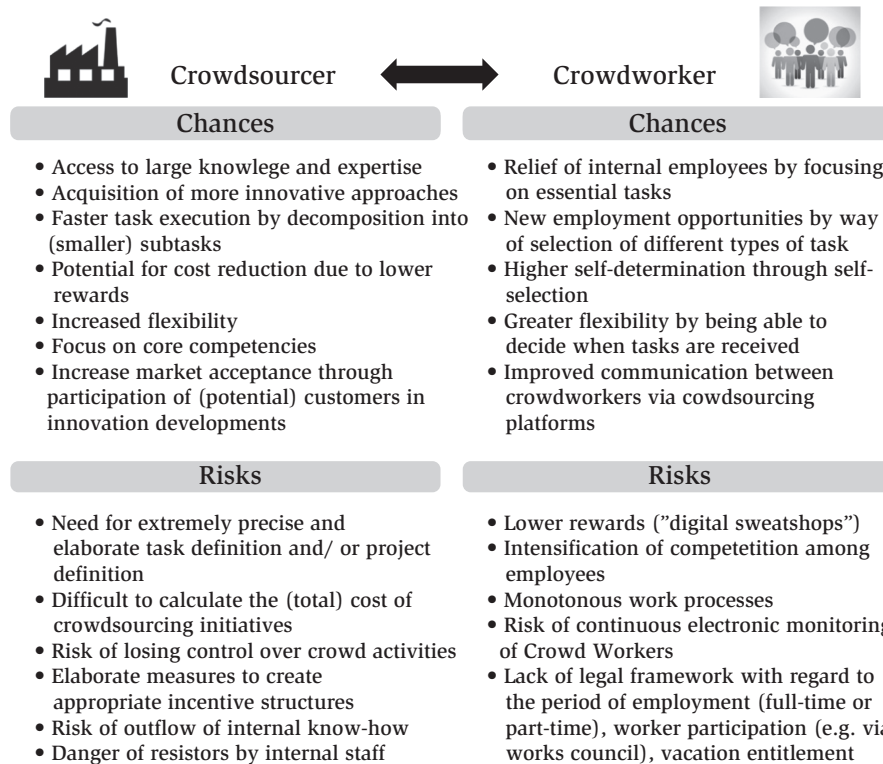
Crowdsourcer

Crowdworker

Chances

• Access to large knowlege and expertise
• Acquisition of more innovative approaches
• Faster task execution by decomposition into (smaller) subtasks
• Potential for cost reduction due to lower rewards
• Increased flexibility
• Focus on core competencies
• Increase market acceptance through participation of (potential) customers in innovation developments

Risks

• Need for extremely precise and elaborate task definition and/ or project definition
• Difficult to calculate the (total) cost of crowdsourcing initiatives
• Risk of losing control over crowd activities
• Elaborate measures to create appropriate incentive structures
• Risk of outflow of internal know-how
• Danger of resistors by internal staff

Chances

• Relief of internal employees by focusing on essential tasks
• New employment opportunities by way of selection of different types of task
• Higher self-determination through self-selection
• Greater flexibility by being able to decide when tasks are received
• Improved communication between crowdworkers via cowdsourcing platforms

Risks

• Lower rewards ("digital sweatshops")
• Intensification of competetition among employees
• Monotonous work processes
• Risk of continuous electronic monitoring of Crowd Workers
• Lack of legal framework with regard to the period of employment (full-time or part-time), worker participation (e.g. via works council), vacation entitlement